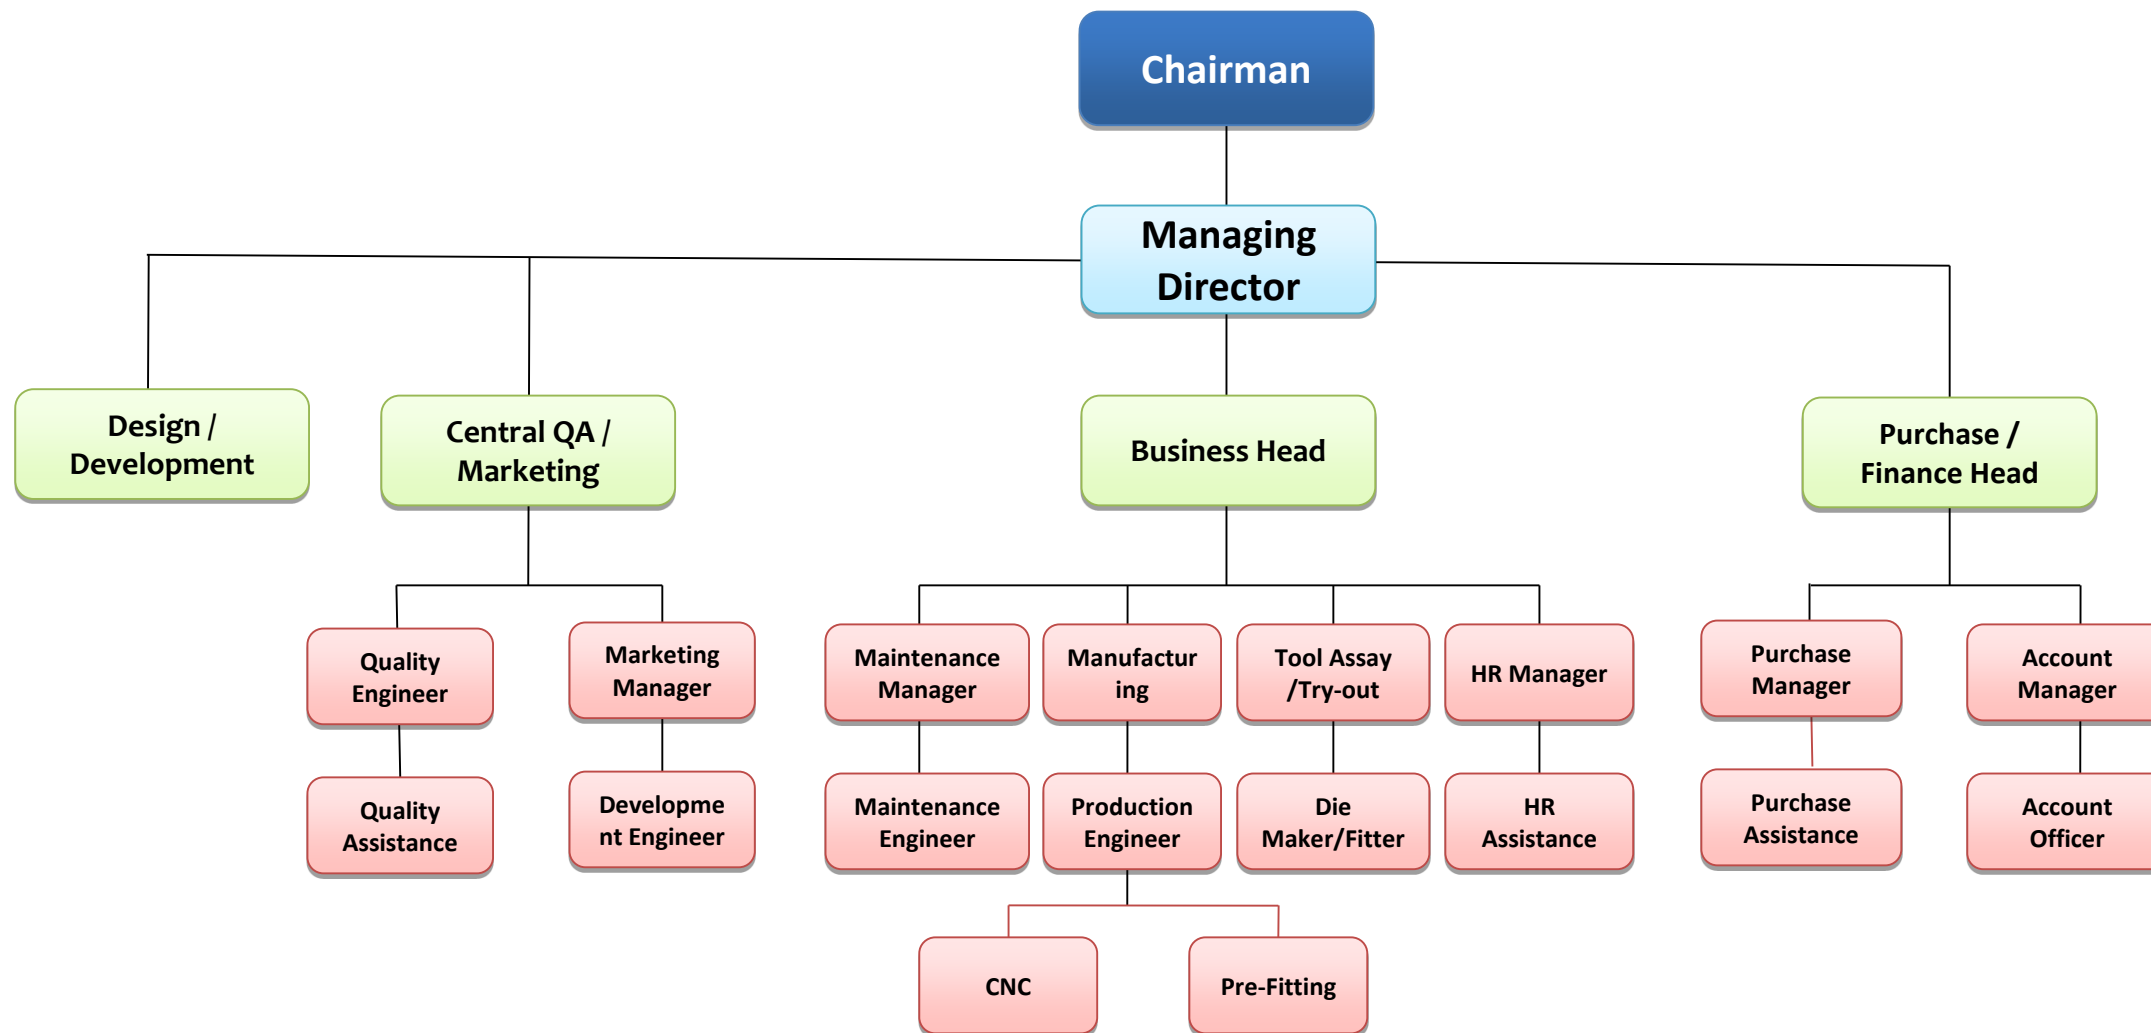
Chairman

Managing Director

Design / Development

Central QA / Marketing

Business Head

Purchase / Finance Head

Quality Engineer

Quality Assistance

Marketing Manager

Development Engineer

Maintenance Manager

Maintenance Engineer

Manufacturing

Production Engineer

CNC

Pre-Fitting

Tool Assay /Try-out

Die Maker/Fitter

HR Manager

HR Assistance

Purchase Manager

Purchase Assistance

Account Manager

Account Officer